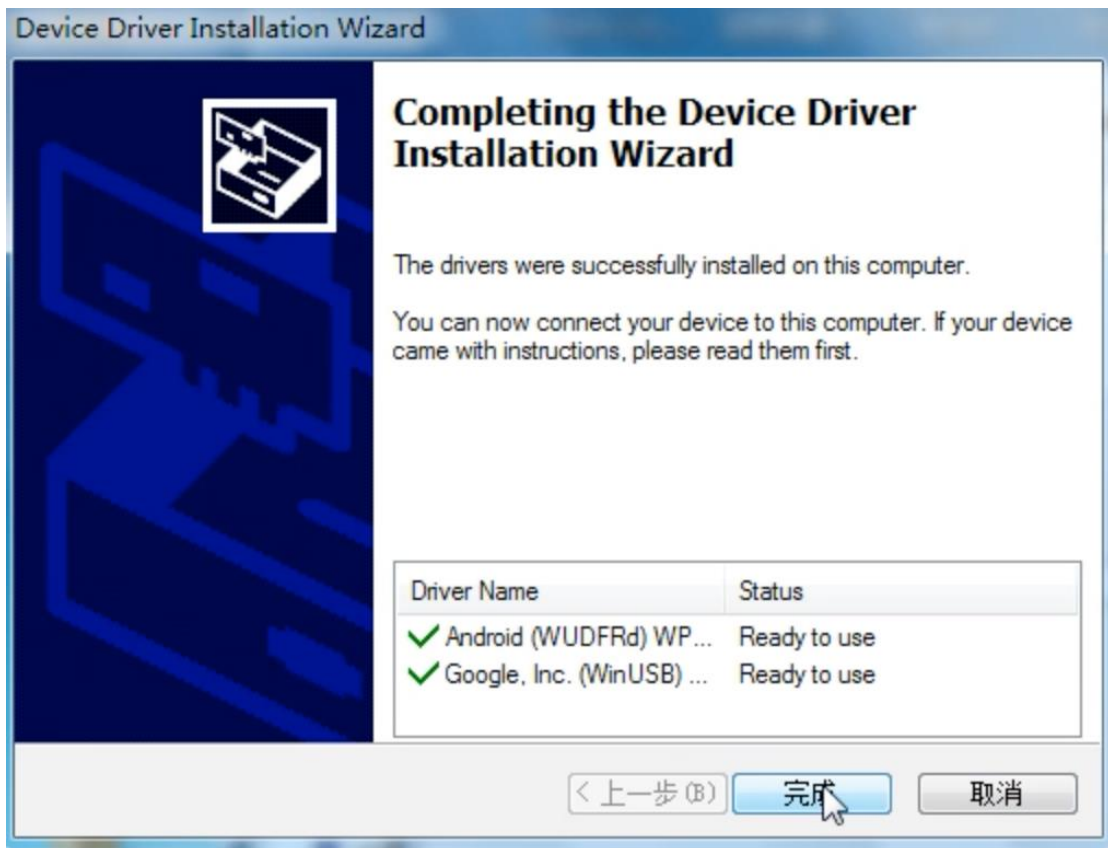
Device Driver Installation Wizard

Completing the Device Driver Installation Wizard

The drivers were successfully installed on this computer.

You can now connect your device to this computer. If your device came with instructions, please read them first.

| Driver Name | Status |
|---|---|
| Android (WUDFRd) WP... | Ready to use |
| Google, Inc. (WinUSB) ... | Ready to use |

< 上一步 (B)   完成   取消